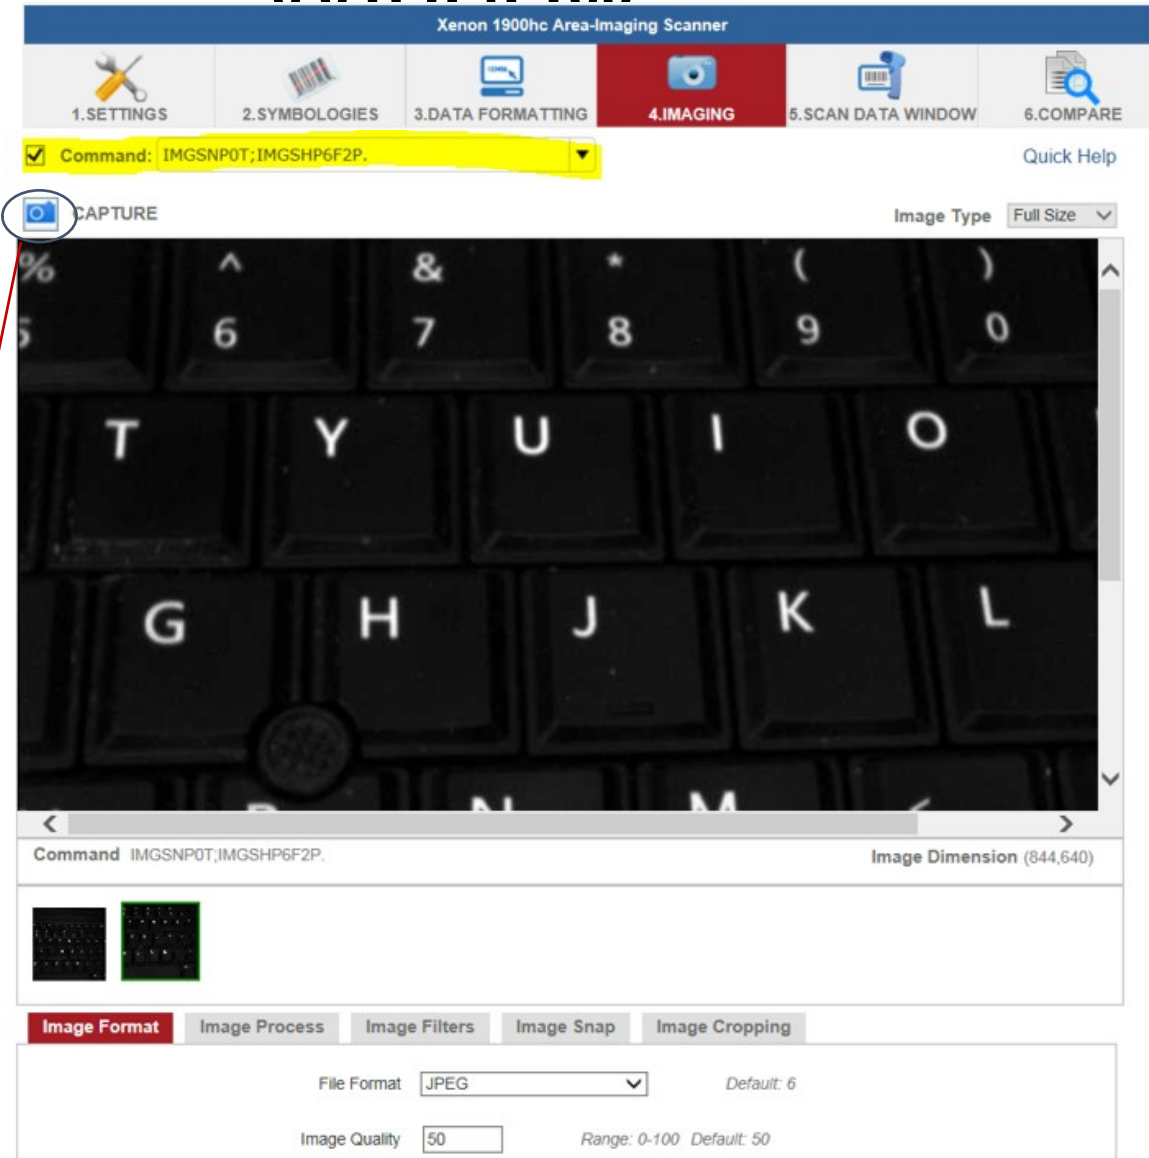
Xenon 1900hc Area-Imaging Scanner

1.SETTINGS
2.SYMBOLOGIES
3.DATA FORMATTING
4.IMAGING
5.SCAN DATA WINDOW
6.COMPARE

Command: IMGSNP0T;IMGSHP6F2P.

Quick Help

CAPTURE

Image Type Full Size

% ^ & * ( )
5 6 7 8 9 0
T Y U I O
G H J K L

Command IMGSNP0T;IMGSHP6F2P.

Image Dimension (844,640)

Image Format
Image Process
Image Filters
Image Snap
Image Cropping

File Format JPEG Default: 6

Image Quality 50 Range: 0-100 Default: 50